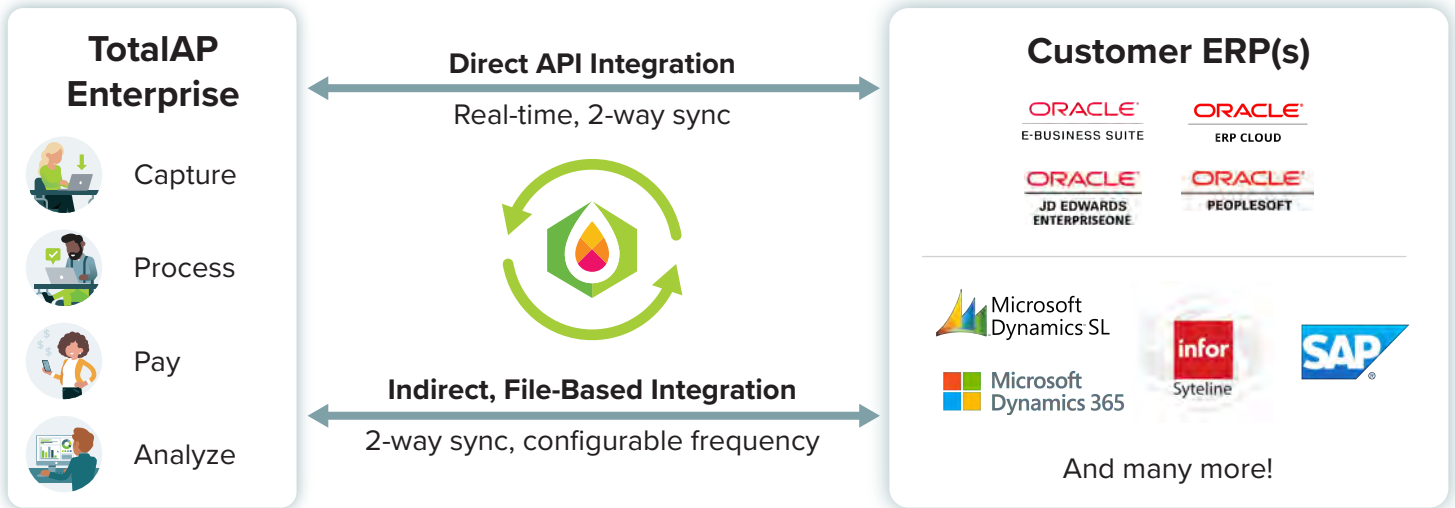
TotalAP Enterprise

Capture

Process

Pay

Analyze

Direct API Integration

Real-time, 2-way sync

Indirect, File-Based Integration

2-way sync, configurable frequency

Customer ERP(s)

ORACLE
E-BUSINESS SUITE

ORACLE
ERP CLOUD

ORACLE
JD EDWARDS ENTERPRISEONE

ORACLE
PEOPLESOFT

Microsoft Dynamics SL

Microsoft Dynamics 365

infor
Syteline

SAP

And many more!